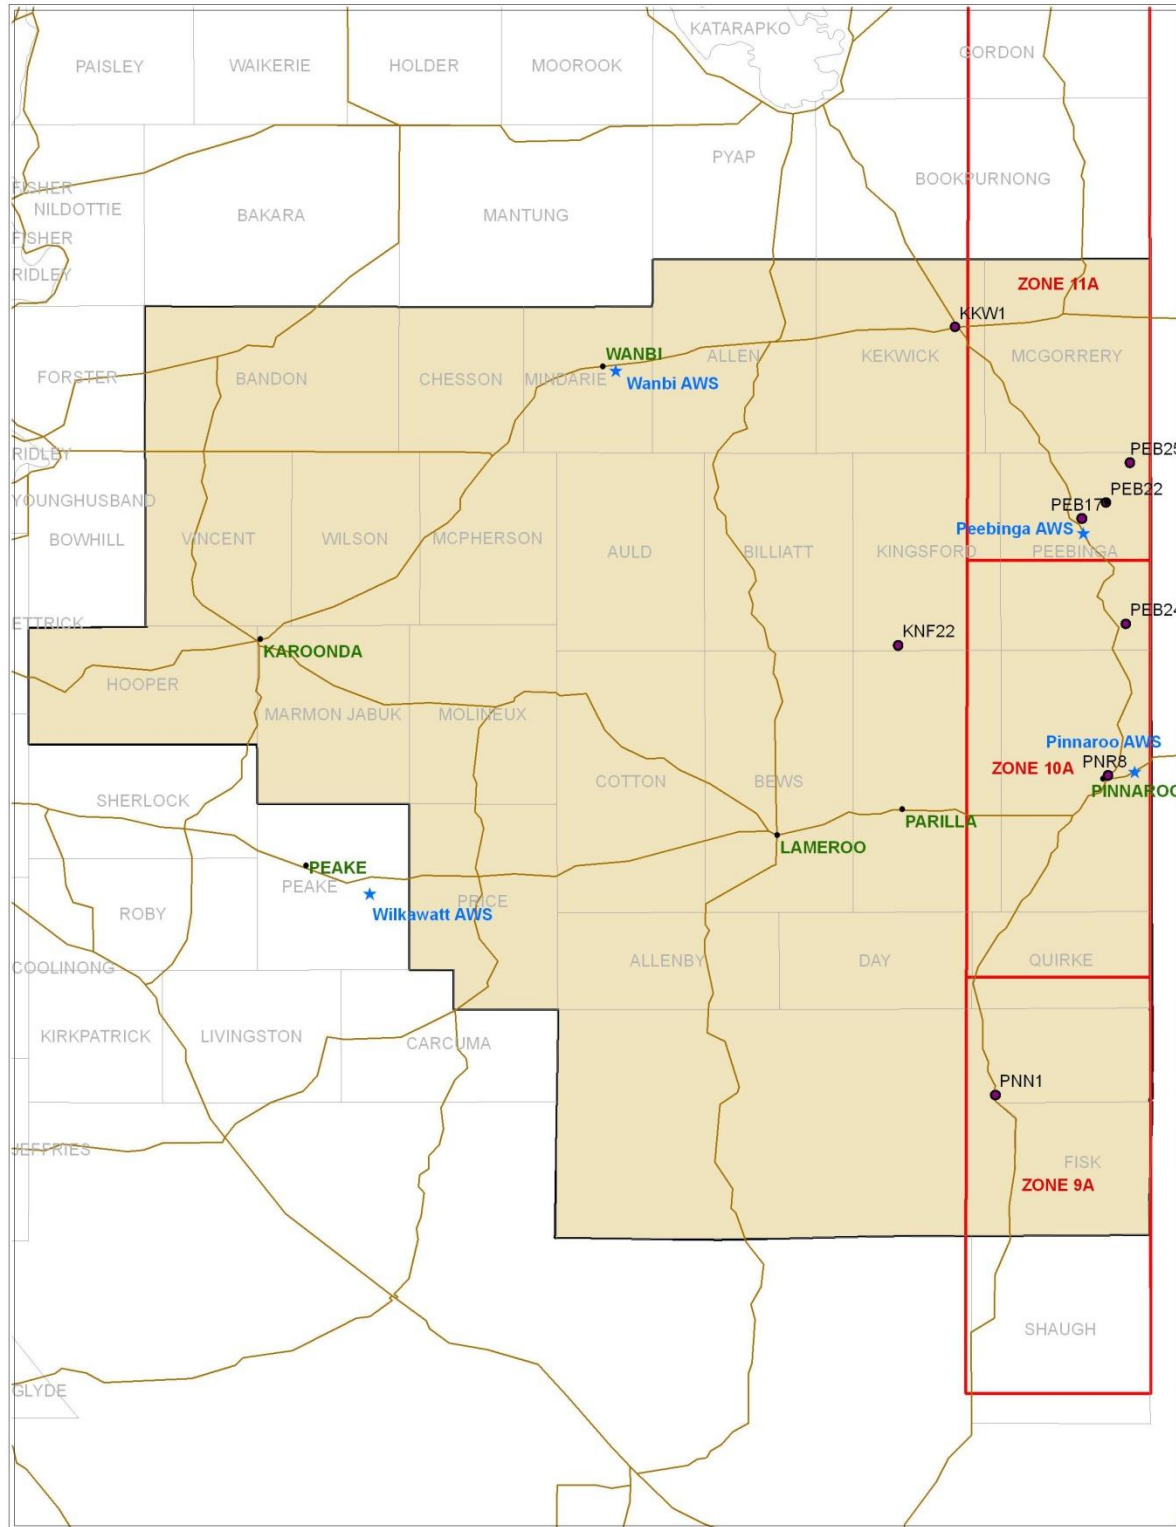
PAISLEY
WAIKERIE
HOLDER
MOOROOK
KATARAPKO
GORDON
PYAP
FISHER
NILDOTTIE
FISHER
RIDLEY
BAKARA
MANTUNG
BOOKPURNONG
ZONE 11A
KKW1
FORSTER
BANDON
CHESSON
MINDARIE
WANBI
Wanbi AWS
ALLEN
KEKWICK
MCGORRERY
RIDLEY
YOUNGHUSBAND
BOWHILL
VINCENT
WILSON
MCPHERSON
AULD
BILLIATT
KINGSFORD
PEB25
PEB22
PEB17
Peebinga AWS
PEEBINGA
ETTRICK
KAROONDA
HOOPER
KNF22
PEB24
MARMON JABUK
MOLINEUX
Pinnaroo AWS
PNR8
ZONE 10A
PINNAROO
SHERLOCK
COTTON
BEWS
PARILLA
LAMEROO
PEAKE
PEAKE
Wilkawatt AWS
PRICE
ROBY
COOLINONG
ALLENBY
DAY
QUIRKE
KIRKPATRICK
LIVINGSTON
CARCUMA
PNN1
JEFFRIES
FISK
ZONE 9A
SHAUGH
GLYDE